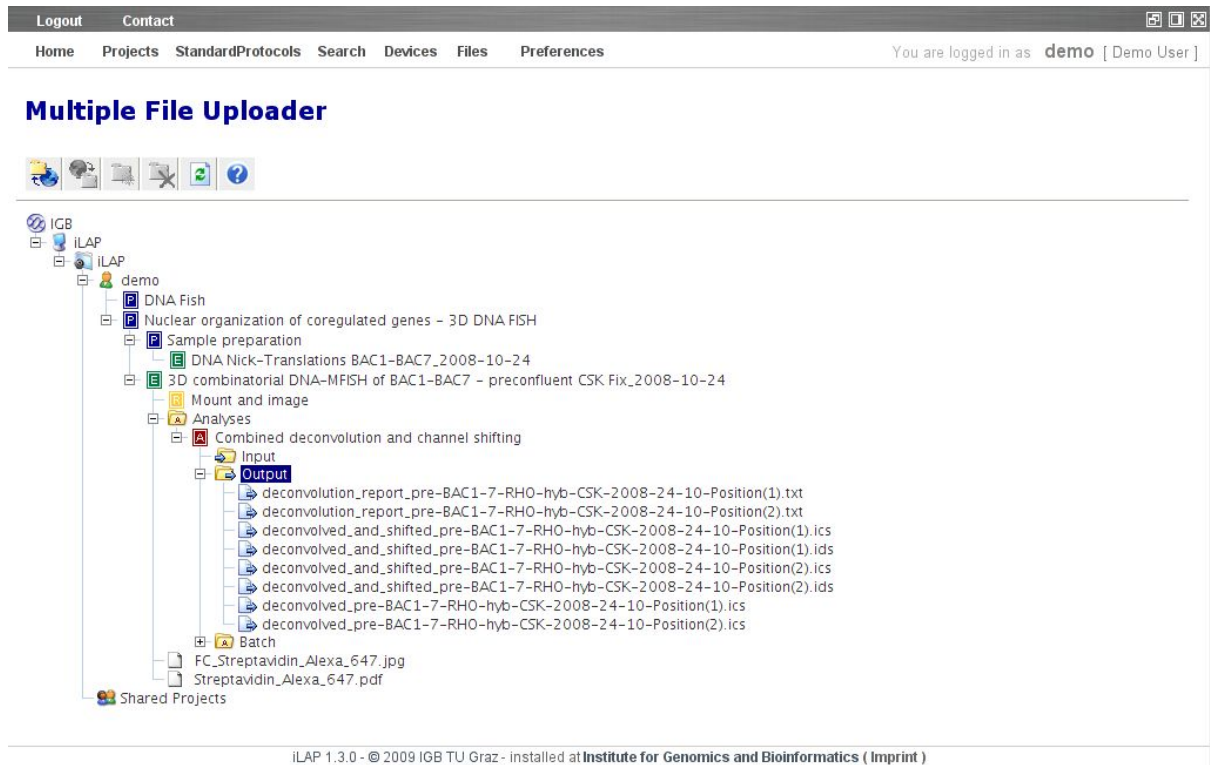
Logout Contact

Home Projects StandardProtocols Search Devices Files Preferences

You are logged in as demo [ Demo User ]

Multiple File Uploader

IGB
iLAP
iLAP
demo
P DNA Fish
P Nuclear organization of coregulated genes - 3D DNA FISH
P Sample preparation
E DNA Nick-Translations BAC1-BAC7_2008-10-24
E 3D combinatorial DNA-MFISH of BAC1-BAC7 - preconfluent CSK Fix_2008-10-24
R Mount and image
A Analyses
A Combined deconvolution and channel shifting
Input
Output
deconvolution_report_pre-BAC1-7-RHO-hyb-CSK-2008-24-10-Position(1).txt
deconvolution_report_pre-BAC1-7-RHO-hyb-CSK-2008-24-10-Position(2).txt
deconvolved_and_shifted_pre-BAC1-7-RHO-hyb-CSK-2008-24-10-Position(1).ics
deconvolved_and_shifted_pre-BAC1-7-RHO-hyb-CSK-2008-24-10-Position(1).ids
deconvolved_and_shifted_pre-BAC1-7-RHO-hyb-CSK-2008-24-10-Position(2).ics
deconvolved_and_shifted_pre-BAC1-7-RHO-hyb-CSK-2008-24-10-Position(2).ids
deconvolved_pre-BAC1-7-RHO-hyb-CSK-2008-24-10-Position(1).ics
deconvolved_pre-BAC1-7-RHO-hyb-CSK-2008-24-10-Position(2).ics
A Batch
FC_Streptavidin_Alexa_647.jpg
Streptavidin_Alexa_647.pdf
Shared Projects

iLAP 1.3.0 - © 2009 IGB TU Graz - installed at Institute for Genomics and Bioinformatics ( Imprint )